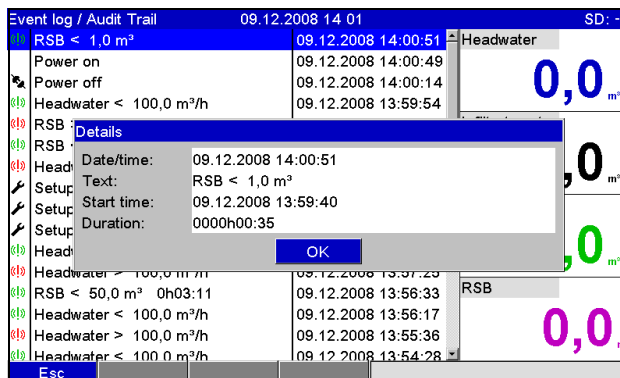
Event log / Audit Trail 09.12.2008 14 01 SD: -

RSB < 1,0 m³ 09.12.2008 14:00:51
Power on 09.12.2008 14:00:49
Power off 09.12.2008 14:00:14
Headwater < 100,0 m³/h 09.12.2008 13:59:54
RSB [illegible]
RSB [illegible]
Head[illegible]
Setup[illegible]
Setup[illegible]
Setup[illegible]
Head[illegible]
Headwater > 100,0 m³/h 09.12.2008 13:57:25
RSB < 50,0 m³ 0h03:11 09.12.2008 13:56:33
Headwater < 100,0 m³/h 09.12.2008 13:56:17
Headwater > 100,0 m³/h 09.12.2008 13:55:36
Headwater < 100,0 m³/h 09.12.2008 13:54:28

Headwater
0,0 m³
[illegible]
,0 m³
,0 m³
RSB
0,0

Details
Date/time: 09.12.2008 14:00:51
Text: RSB < 1,0 m³
Start time: 09.12.2008 13:59:40
Duration: 0000h00:35
OK

Esc